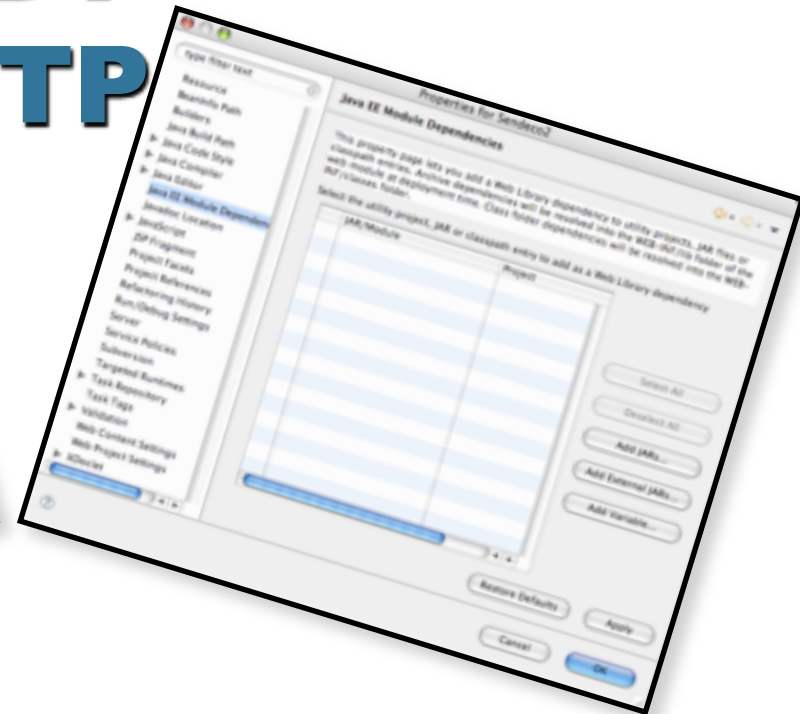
TP

Properties for Sendeco2

type filter text

Resource
BeanInfo Path
Builders
Java Build Path
Java Code Style
Java Compiler
Java Editor
Java EE Module Dependen
Javadoc Location
JavaScript
JSP Fragment
Project Facets
Project References
Refactoring History
Run/Debug Settings
Server
Service Policies
Subversion
Targeted Runtimes
Task Repository
Task Tags
Validation
Web Content Settings
Web Project Settings
XDoclet

Java EE Module Dependencies

This property page lets you add a Web Library dependency to utility projects, JAR files or classpath entries. Archive dependencies will be resolved into the WEB-INF/lib folder of the web module at deployment time. Class folder dependencies will be resolved into the WEB-INF/classes folder.

Select the utility project, JAR or classpath entry to add as a Web Library dependency

| JAR/Module | Project |
|---|---|

Select All
Deselect All
Add JARs...
Add External JARs...
Add Variable...

Restore Defaults
Apply

Cancel
OK